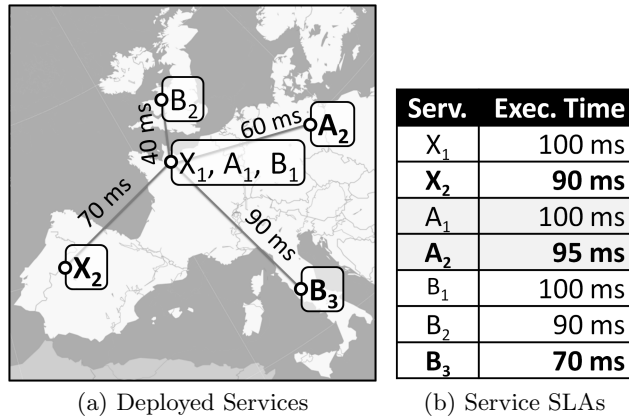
$B_2$

40 ms

60 ms

$A_2$

$X_1$, $A_1$, $B_1$

70 ms

90 ms

$X_2$

$B_3$

(a) Deployed Services

| Serv. | Exec. Time |
|---|---|
| $X_1$ | 100 ms |
| **$X_2$** | **90 ms** |
| $A_1$ | 100 ms |
| **$A_2$** | **95 ms** |
| $B_1$ | 100 ms |
| $B_2$ | 90 ms |
| **$B_3$** | **70 ms** |

(b) Service SLAs